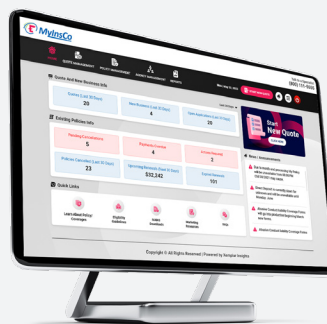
MyInsCo

HOME QUOTE MANAGEMENT POLICY MANAGEMENT AGENT MANAGEMENT REPORTS

Quote And New Business Info

Quotes (Last 30 Days)
20

New Business (Last 30 Days)
4

Total Estimates (Last 30 Days)
20

Existing Policies Info

Pending Cancellations
5

Expiring Renewals
9

Active Renewals
2

Policies Cancelled (Last 30 Days)
23

Upcoming Renewals Prem (30 Days)
$32,342

Expired Renewals
101

Quick Links

Start New Quote

News / Announcements

(800) 111-0000

Copyright © All Rights Reserved | Powered by Xenspire Insights